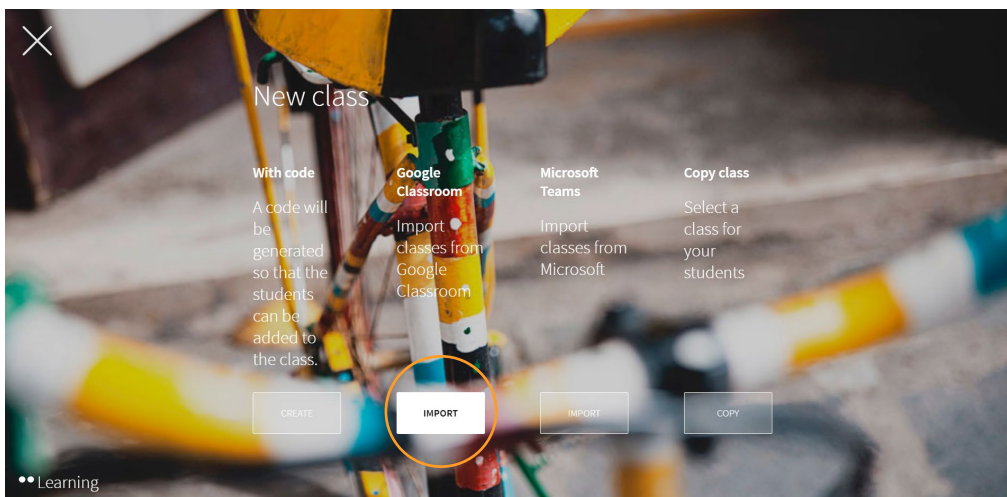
New class

With code

A code will be generated so that the students can be added to the class.

CREATE

Google Classroom

Import classes from Google Classroom

IMPORT

Microsoft Teams

Import classes from Microsoft

IMPORT

Copy class

Select a class for your students

COPY

Learning